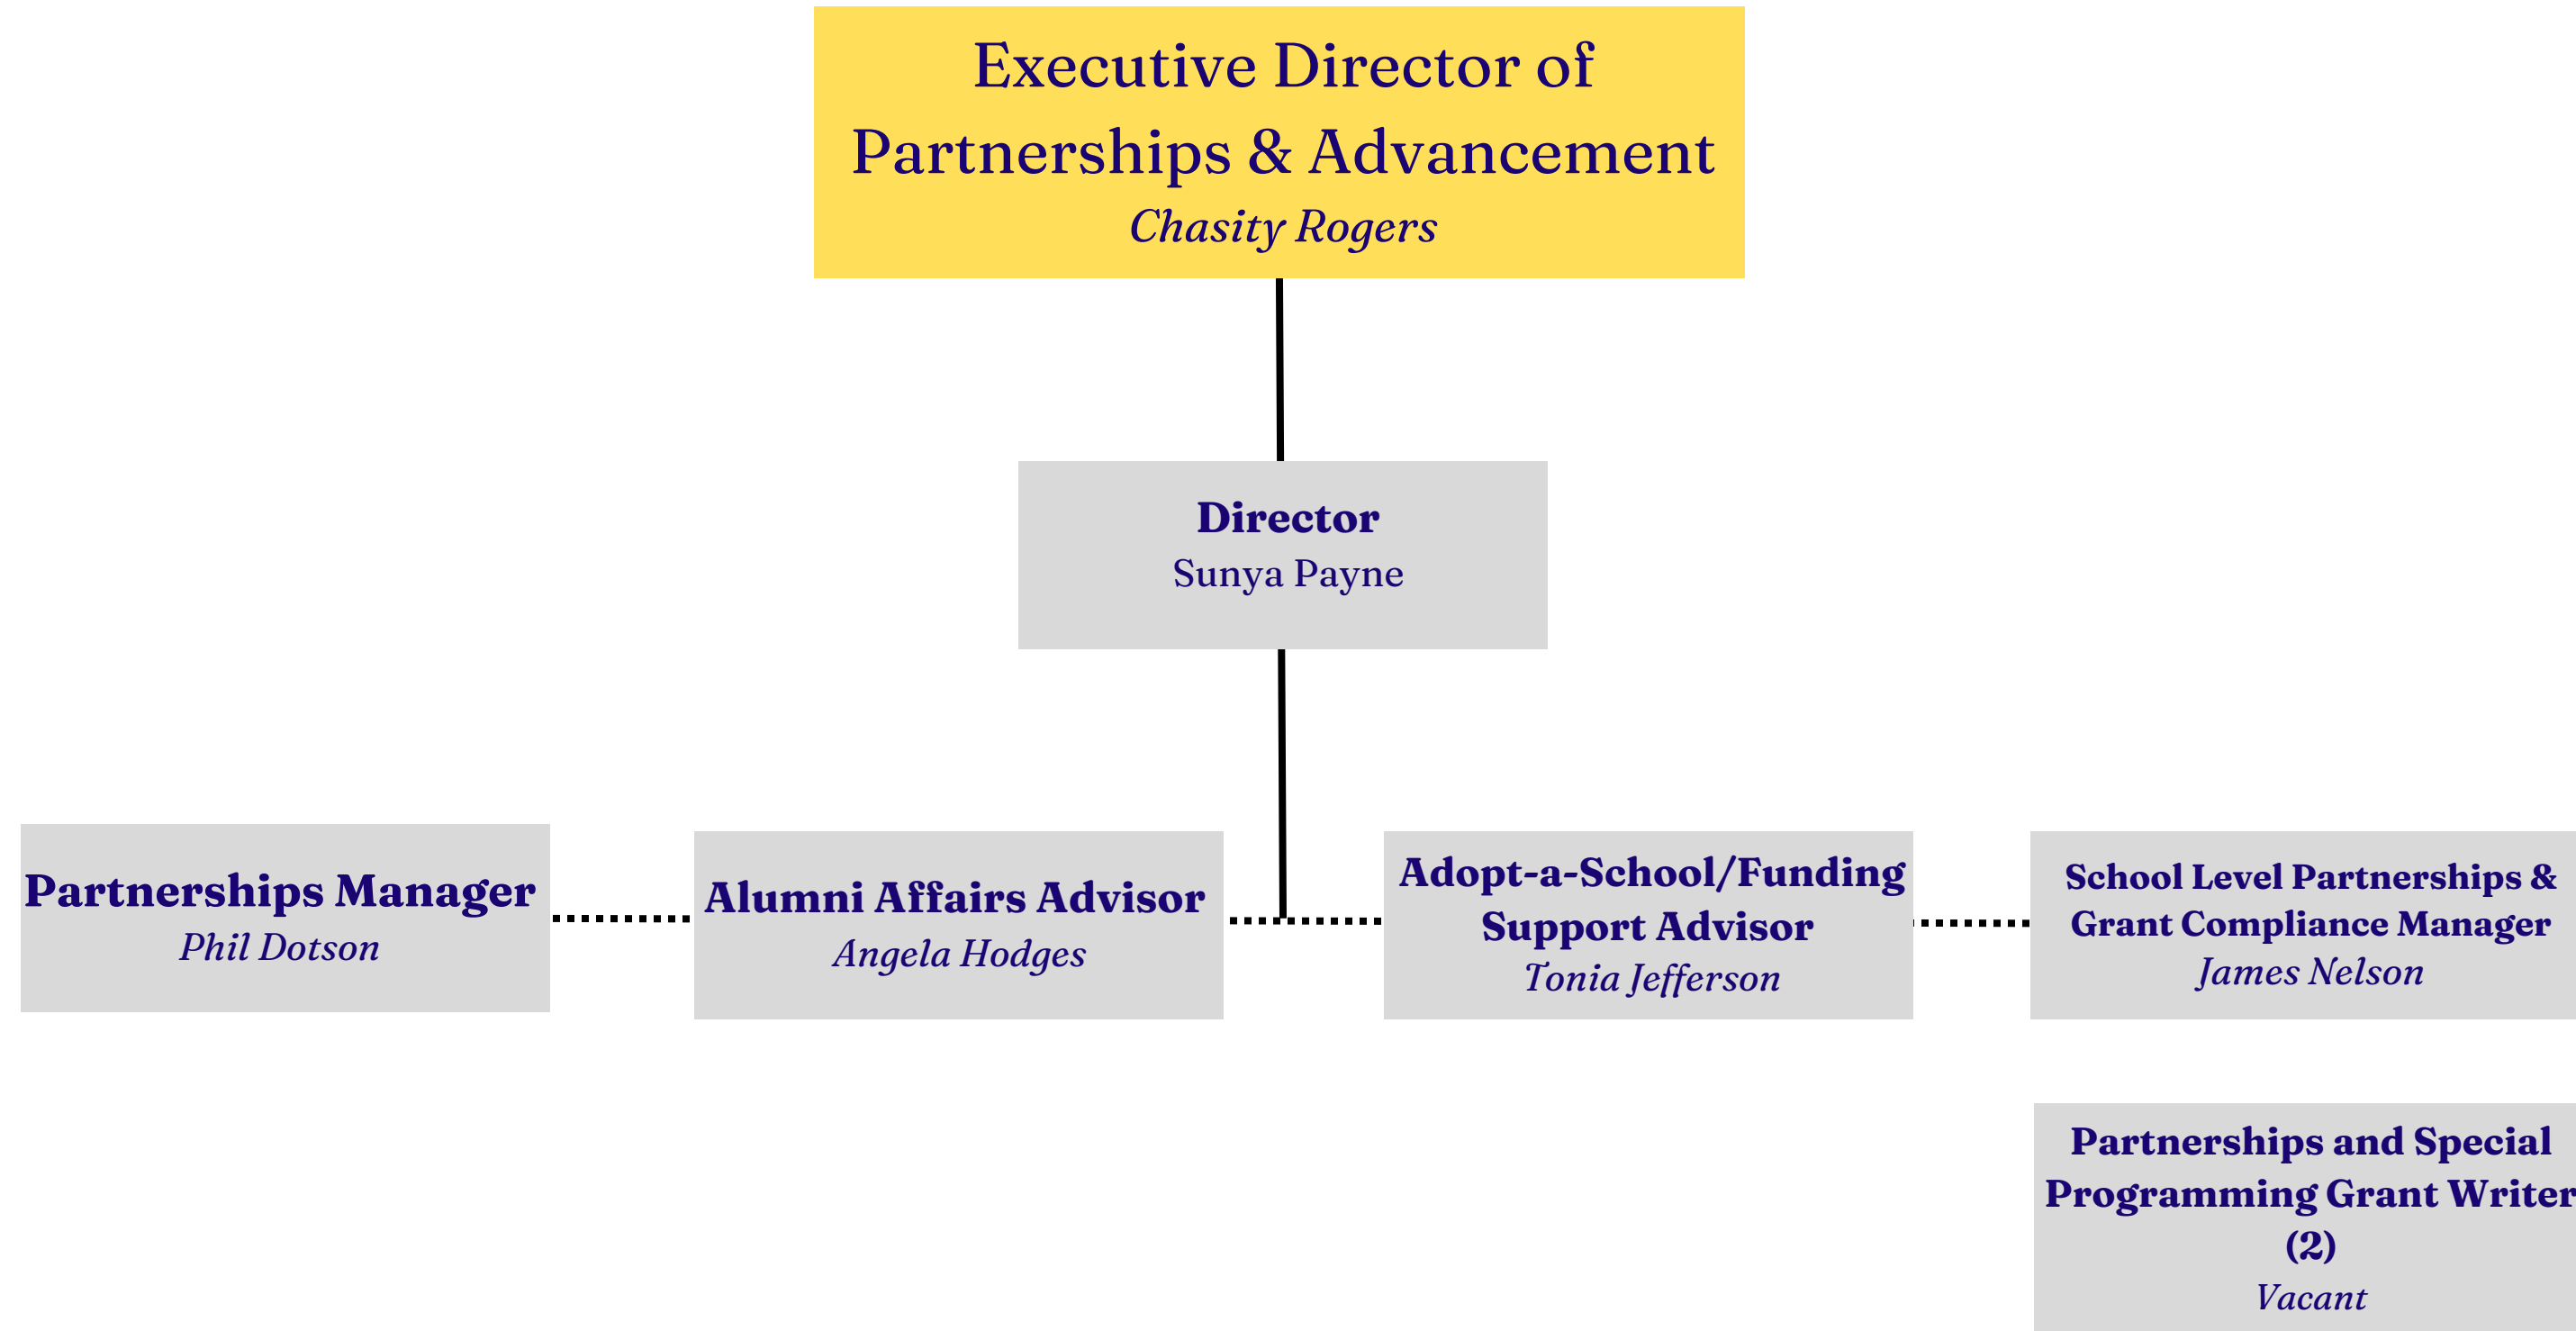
Executive Director of Partnerships & Advancement
Chasity Rogers

Director
Sunya Payne

Partnerships Manager
Phil Dotson

Alumni Affairs Advisor
Angela Hodges

Adopt-a-School/Funding Support Advisor
Tonia Jefferson

School Level Partnerships & Grant Compliance Manager
James Nelson

Partnerships and Special Programming Grant Writer (2)
Vacant